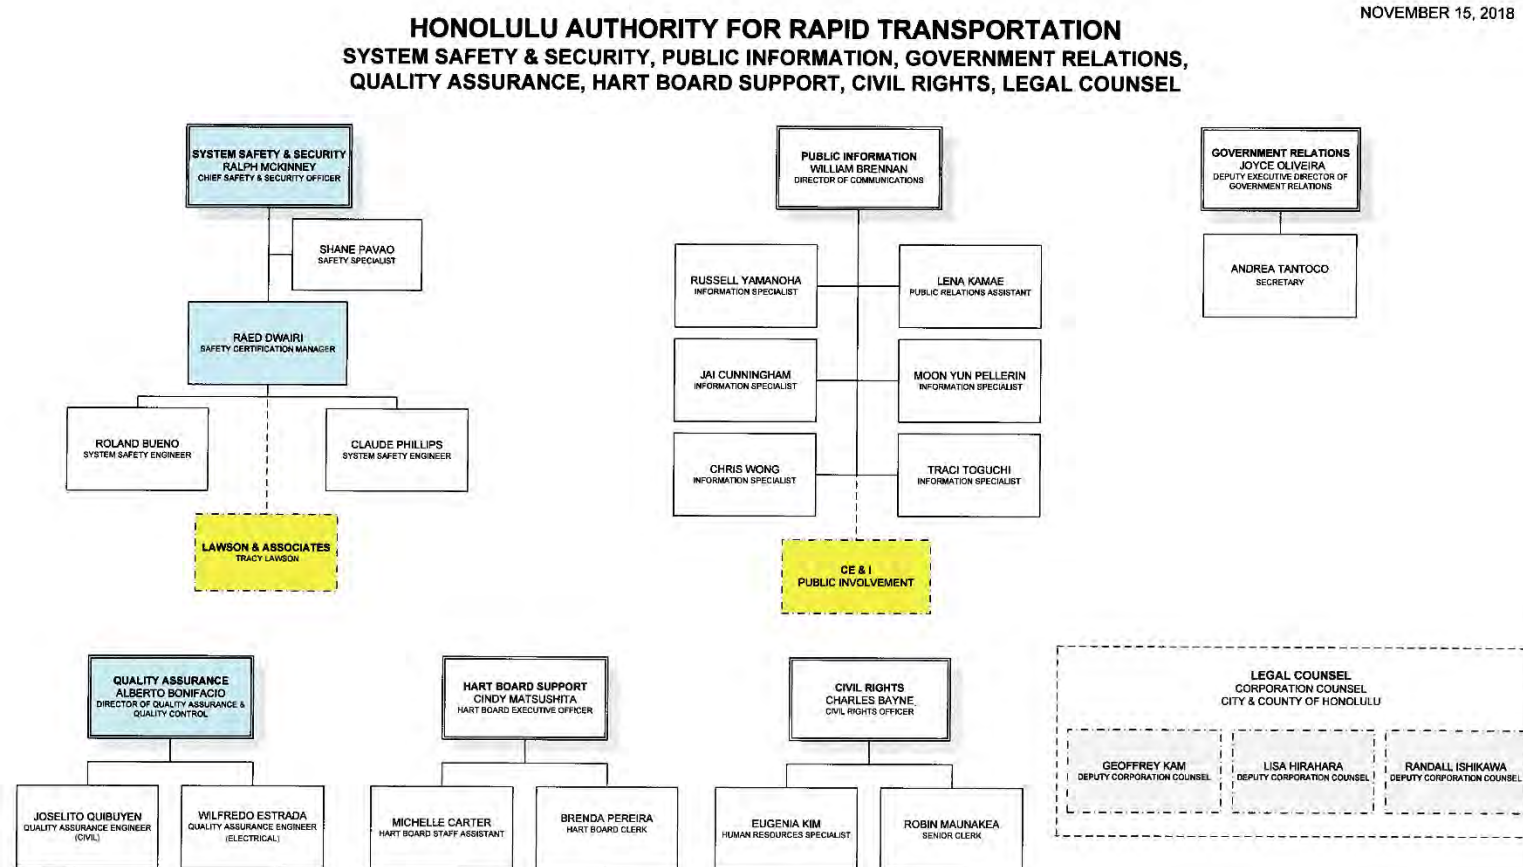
NOVEMBER 15, 2018

HONOLULU AUTHORITY FOR RAPID TRANSPORTATION
SYSTEM SAFETY & SECURITY, PUBLIC INFORMATION, GOVERNMENT RELATIONS, QUALITY ASSURANCE, HART BOARD SUPPORT, CIVIL RIGHTS, LEGAL COUNSEL

SYSTEM SAFETY & SECURITY
RALPH MCKINNEY
CHIEF SAFETY & SECURITY OFFICER

SHANE PAVAO
SAFETY SPECIALIST

RAED DWAIRI
SAFETY CERTIFICATION MANAGER

ROLAND BUENO
SYSTEM SAFETY ENGINEER

CLAUDE PHILLIPS
SYSTEM SAFETY ENGINEER

LAWSON & ASSOCIATES
TRACY LAWSON

PUBLIC INFORMATION
WILLIAM BRENNAN
DIRECTOR OF COMMUNICATIONS

RUSSELL YAMANOHA
INFORMATION SPECIALIST

LENA KAMAE
PUBLIC RELATIONS ASSISTANT

JAI CUNNINGHAM
INFORMATION SPECIALIST

MOON YUN PELLERIN
INFORMATION SPECIALIST

CHRIS WONG
INFORMATION SPECIALIST

TRACI TOGUCHI
INFORMATION SPECIALIST

CE & I
PUBLIC INVOLVEMENT

GOVERNMENT RELATIONS
JOYCE OLIVEIRA
DEPUTY EXECUTIVE DIRECTOR OF GOVERNMENT RELATIONS

ANDREA TANTOCO
SECRETARY

QUALITY ASSURANCE
ALBERTO BONIFACIO
DIRECTOR OF QUALITY ASSURANCE & QUALITY CONTROL

JOSELITO QUIBUYEN
QUALITY ASSURANCE ENGINEER (CIVIL)

WILFREDO ESTRADA
QUALITY ASSURANCE ENGINEER (ELECTRICAL)

HART BOARD SUPPORT
CINDY MATSUSHITA
HART BOARD EXECUTIVE OFFICER

MICHELLE CARTER
HART BOARD STAFF ASSISTANT

BRENDA PEREIRA
HART BOARD CLERK

CIVIL RIGHTS
CHARLES BAYNE
CIVIL RIGHTS OFFICER

EUGENIA KIM
HUMAN RESOURCES SPECIALIST

ROBIN MAUNAKEA
SENIOR CLERK

LEGAL COUNSEL
CORPORATION COUNSEL
CITY & COUNTY OF HONOLULU

GEOFFREY KAM
DEPUTY CORPORATION COUNSEL

LISA HIRAHARA
DEPUTY CORPORATION COUNSEL

RANDALL ISHIKAWA
DEPUTY CORPORATION COUNSEL